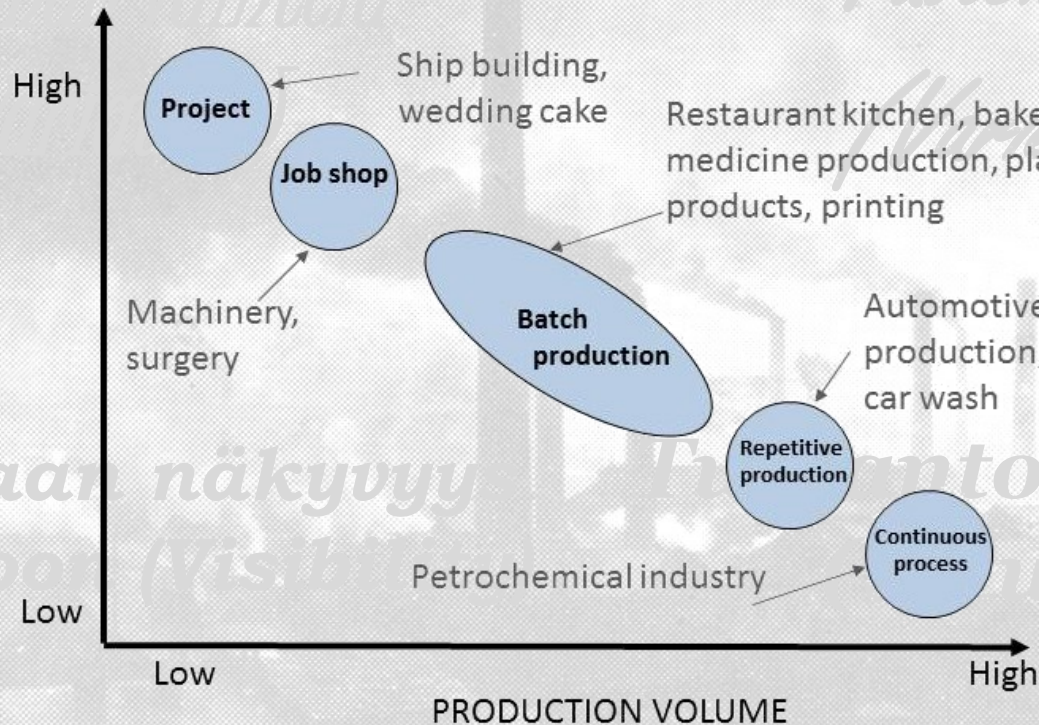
High

Low

Project

Job shop

Batch production

Repetitive production

Continuous process

Ship building, wedding cake

Restaurant kitchen, bake
medicine production, pla
products, printing

Machinery, surgery

Automotive
production,
car wash

Petrochemical industry

aan näkyvyy

Tuotanto

oon (Visibil

Low

High

PRODUCTION VOLUME